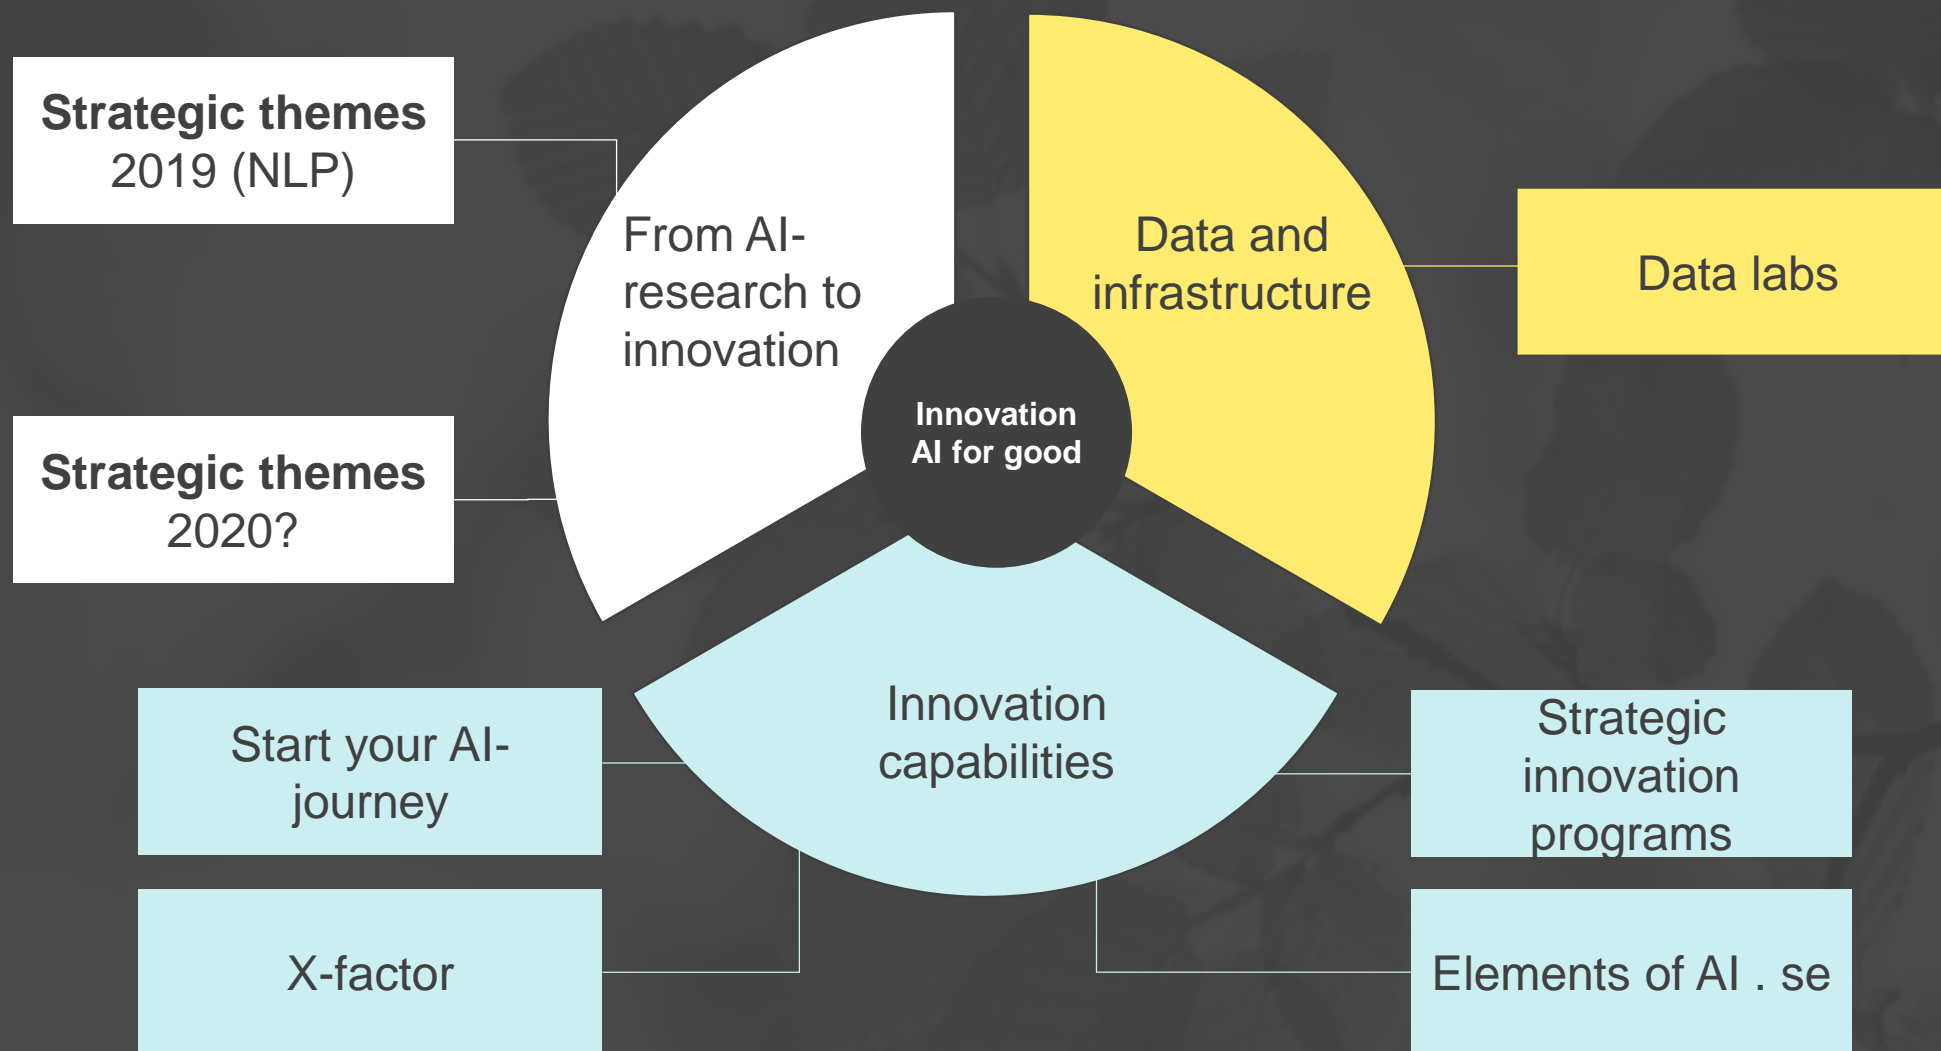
Strategic themes 2019 (NLP)

Strategic themes 2020?

From AI-research to innovation

Data and infrastructure

Data labs

Innovation AI for good

Innovation capabilities

Start your AI-journey

X-factor

Strategic innovation programs

Elements of AI . se